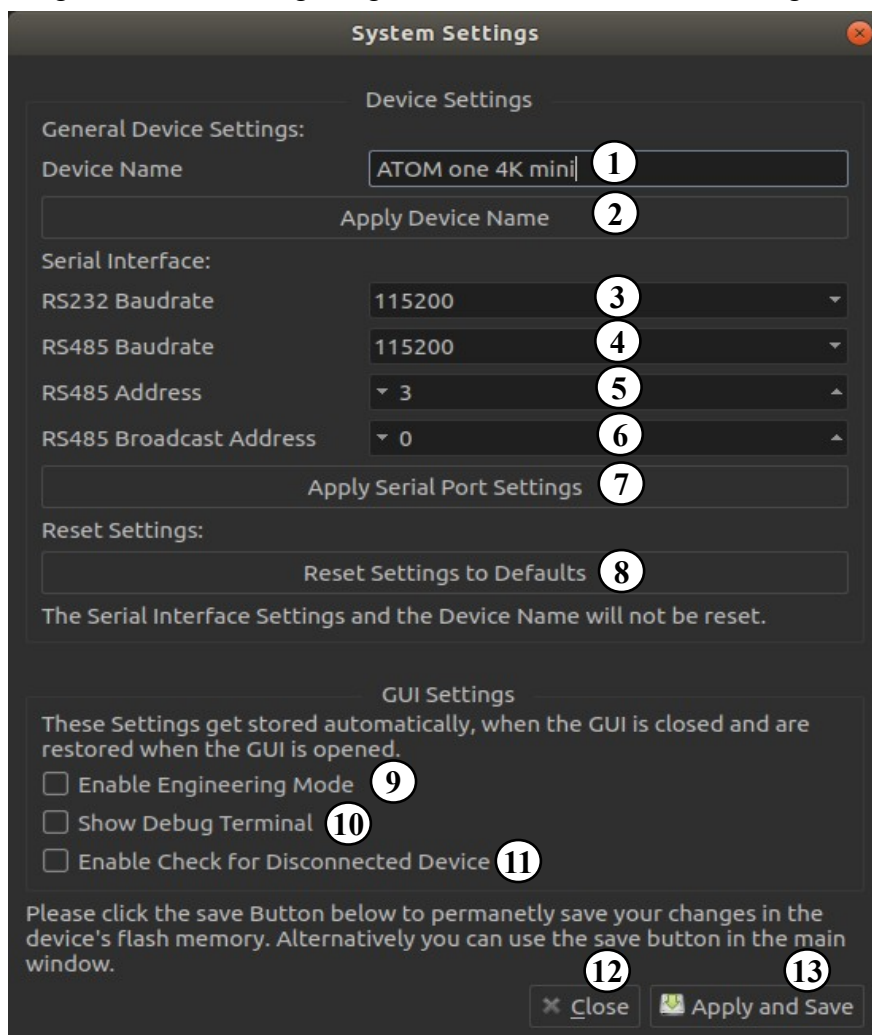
System Settings

Device Settings

General Device Settings:

Device Name ATOM one 4K mini 1

Apply Device Name 2

Serial Interface:

RS232 Baudrate 115200 3

RS485 Baudrate 115200 4

RS485 Address 3 5

RS485 Broadcast Address 0 6

Apply Serial Port Settings 7

Reset Settings:

Reset Settings to Defaults 8

The Serial Interface Settings and the Device Name will not be reset.

GUI Settings

These Settings get stored automatically, when the GUI is closed and are restored when the GUI is opened.

Enable Engineering Mode 9

Show Debug Terminal 10

Enable Check for Disconnected Device 11

Please click the save Button below to permanetly save your changes in the device's flash memory. Alternatively you can use the save button in the main window.

12 13

Close Apply and Save